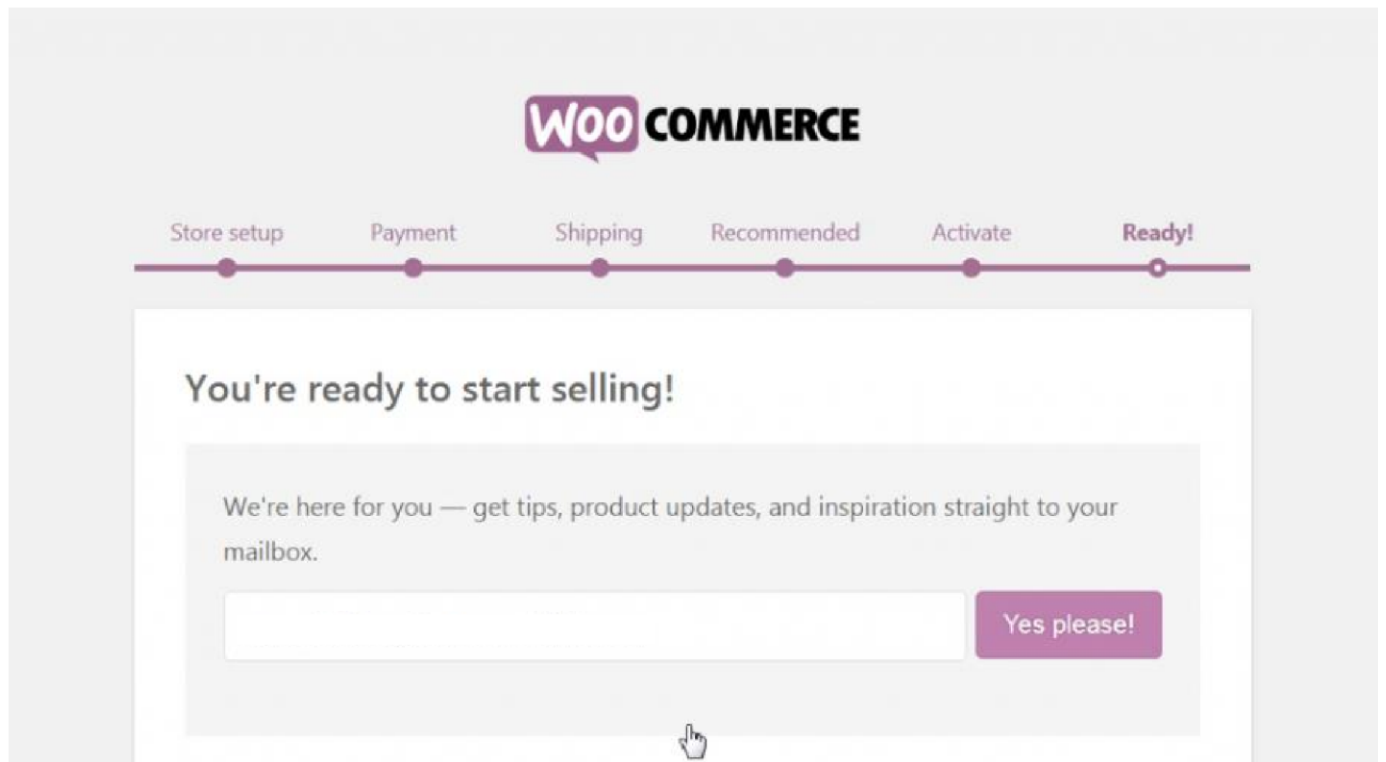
WOO COMMERCE

Store setup Payment Shipping Recommended Activate Ready!

You're ready to start selling!

We're here for you — get tips, product updates, and inspiration straight to your mailbox.

Yes please!